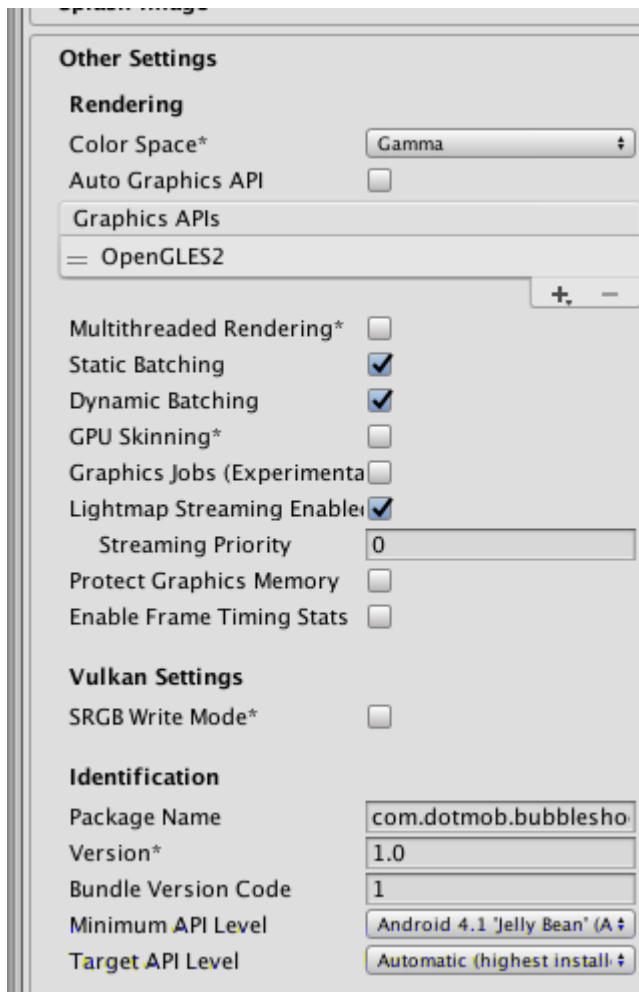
Other Settings

Rendering

Color Space* Gamma

Auto Graphics API

Graphics APIs

= OpenGLES2

+ −

Multithreaded Rendering*

Static Batching

Dynamic Batching

GPU Skinning*

Graphics Jobs (Experimenta

Lightmap Streaming Enable

Streaming Priority 0

Protect Graphics Memory

Enable Frame Timing Stats

Vulkan Settings

SRGB Write Mode*

Identification

Package Name com.dotmob.bubblesho

Version* 1.0

Bundle Version Code 1

Minimum API Level Android 4.1 'Jelly Bean' (A

Target API Level Automatic (highest install